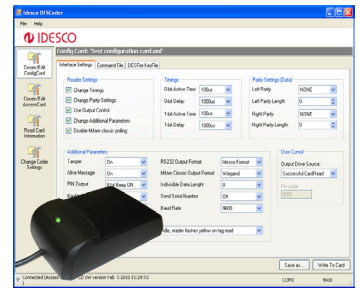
Idesco IDSCoder

File Help

IDESCO

Config Card: "Test configuration card.xml"

Create/Edit ConfigCard

Create/Edit AccessCard

Read Card Information

Change Coder Settings

Interface Settings | Command File | DESFire KeyFile

Reader Settings

Change Timings

Change Parity Settings

Use Output Control

Change Additional Parameters

Disable Mifare classic polling

Timings

0-bit Active Time 100us

0-bit Delay 1000us

1-bit Active Time 100us

1-bit Delay 1000us

Parity Settings (Data)

Left Parity NONE

Left Parity Length 0

Right Parity NONE

Right Parity Length 0

Additional Parameters

Tamper On

Alive Message On

PIN Output Exit Beep ON

RS232 Output Format Idesco Format

Mifare Classic Output Format Wiegand

Individual Data Lenght 0

Send Serial Number Off

Baud Rate 9600

Door Contol

Output Drive Source

Successful CardRead

Pin code

0000

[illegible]ode, reader flashes yellow on tag read

Save as... Write To Card

Connected (Access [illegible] 2 - Version Feb 5 2010 15:29:53 COM3 9600